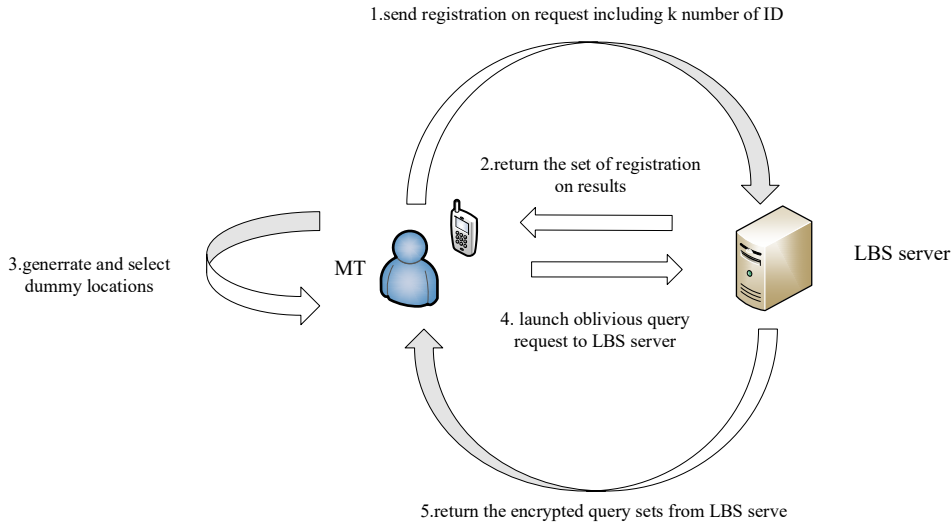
1.send registration on request including k number of ID

2.return the set of registration on results

3.generrate and select dummy locations

MT

LBS server

4. launch oblivious query request to LBS server

5.return the encrypted query sets from LBS serve